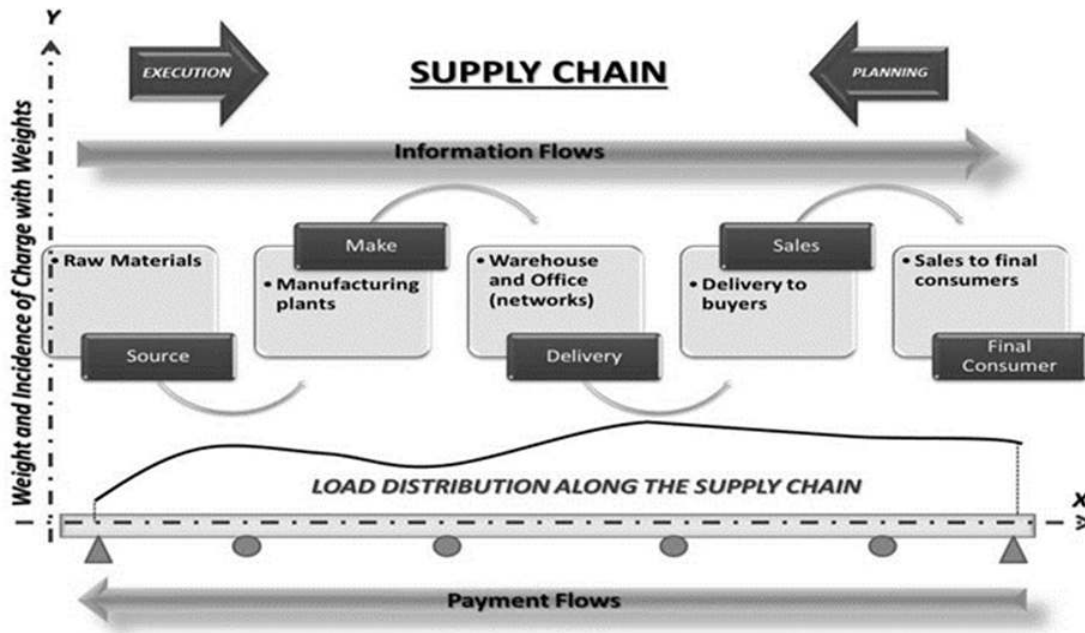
Y

Weight and Incidence of Charge with Weights

EXECUTION

SUPPLY CHAIN

PLANNING

Information Flows

• Raw Materials

Source

Make

• Manufacturing plants

• Warehouse and Office (networks)

Delivery

Sales

• Delivery to buyers

• Sales to final consumers

Final Consumer

LOAD DISTRIBUTION ALONG THE SUPPLY CHAIN

X

Payment Flows